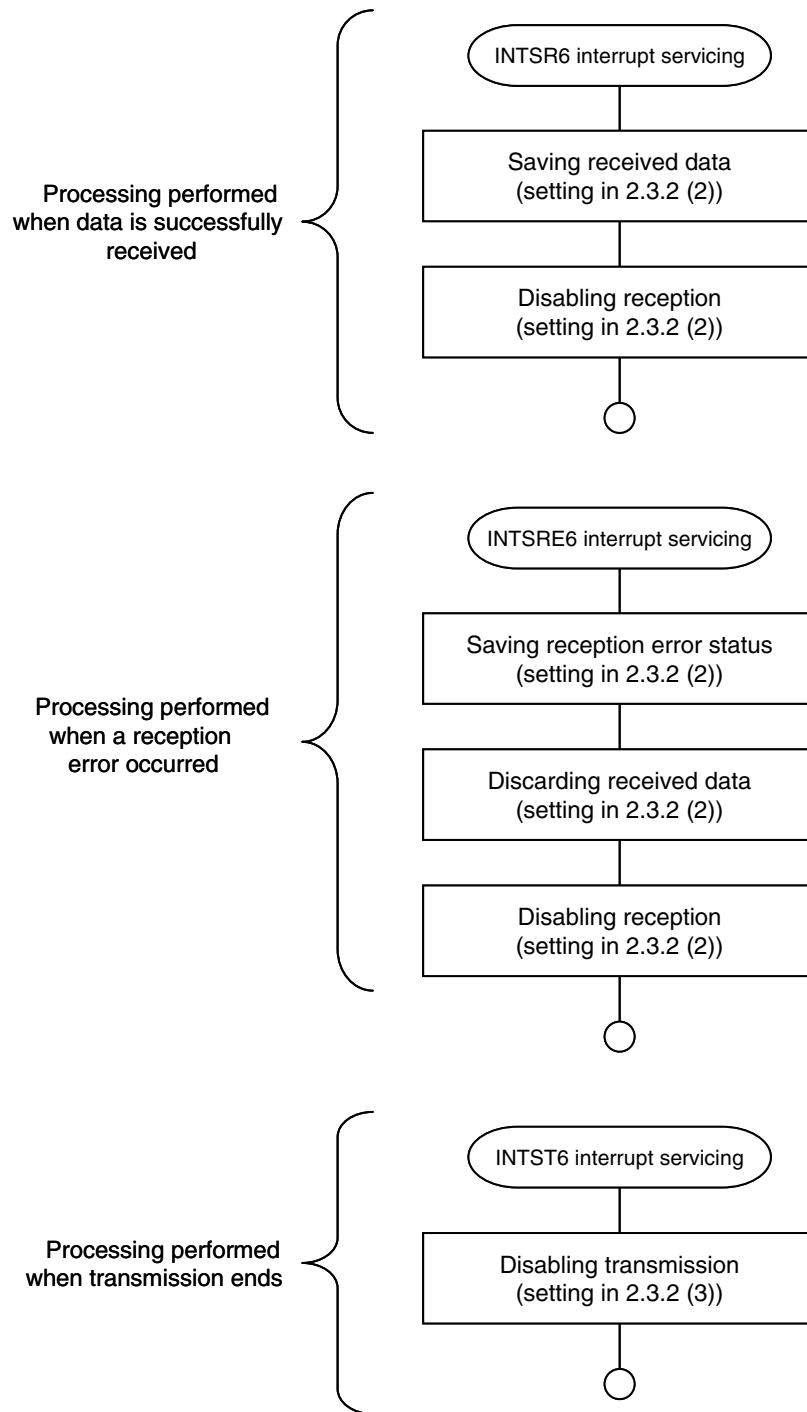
Processing performed when data is successfully received

INTSR6 interrupt servicing

Saving received data
(setting in 2.3.2 (2))

Disabling reception
(setting in 2.3.2 (2))

Processing performed when a reception error occurred

INTSRE6 interrupt servicing

Saving reception error status
(setting in 2.3.2 (2))

Discarding received data
(setting in 2.3.2 (2))

Disabling reception
(setting in 2.3.2 (2))

Processing performed when transmission ends

INTST6 interrupt servicing

Disabling transmission
(setting in 2.3.2 (3))